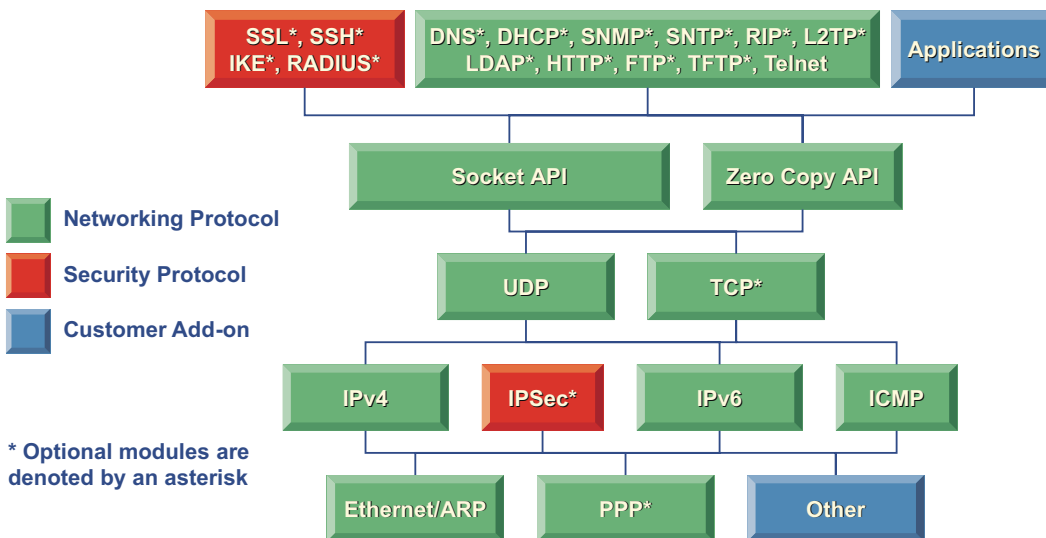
SSL*, SSH*
IKE*, RADIUS*

DNS*, DHCP*, SNMP*, SNTP*, RIP*, L2TP*
LDAP*, HTTP*, FTP*, TFTP*, Telnet

Applications

Networking Protocol

Security Protocol

Customer Add-on

Socket API

Zero Copy API

UDP

TCP*

IPv4

IPSec*

IPv6

ICMP

* Optional modules are denoted by an asterisk

Ethernet/ARP

PPP*

Other